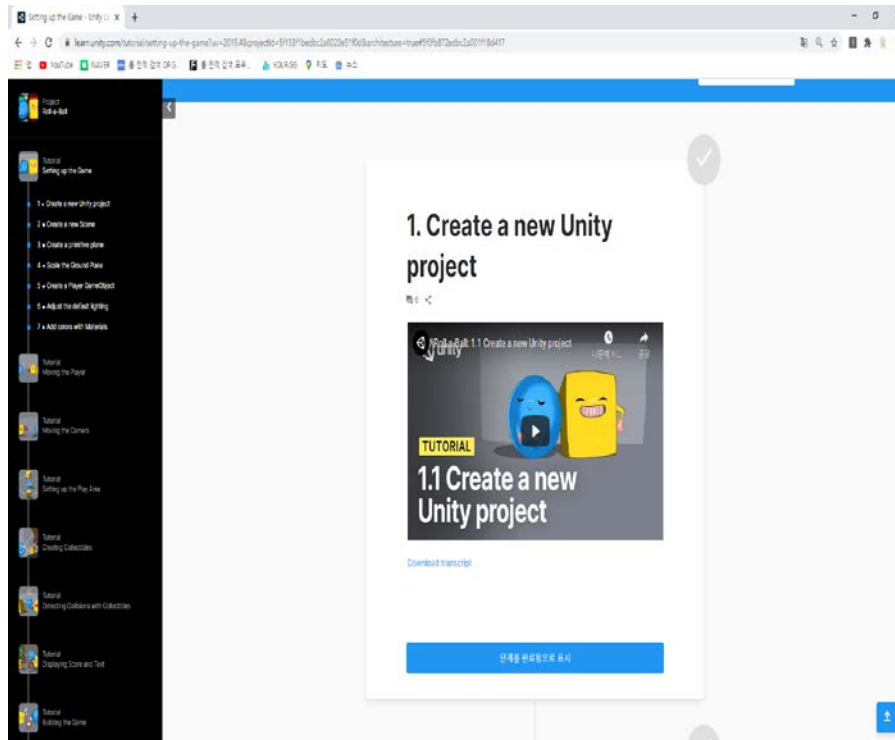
Setting up the Game - Unity Le ×   +

learn.unity.com/tutorial/setting-up-the-game?uv=2019.4&projectId=5f133f1bedbc2a0020e51f0d&architecture=true#5f9fb872edbc2a001f18d417

Project
Roll-a-Ball

Tutorial
Setting up the Game

1 • Create a new Unity project
2 • Create a new Scene
3 • Create a primitive plane
4 • Scale the Ground Plane
5 • Create a Player GameObject
6 • Adjust the default lighting
7 • Add colors with Materials

Tutorial
Moving the Player

Tutorial
Moving the Camera

Tutorial
Setting up the Play Area

Tutorial
Creating Collectibles

Tutorial
Detecting Collisions with Collectibles

Tutorial
Displaying Score and Text

Tutorial
Building the Game

1. Create a new Unity project

Roll-a-Ball: 1.1 Create a new Unity project
unity
TUTORIAL
1.1 Create a new Unity project

Download transcript

단계를 완료됨으로 표시